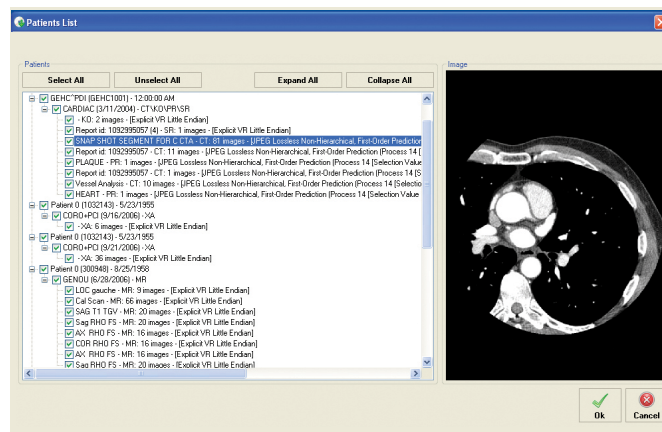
Patients List

Patients

Select All | Unselect All | Expand All | Collapse All

Image

GEHC^PDI (GEHC1001) - 12:00:00 AM
CARDIAC (3/11/2004) - CT\KO\PR\SR
- KO: 2 images - [Explicit VR Little Endian]
Report id: 1092995057 (4) - SR: 1 images - [Explicit VR Little Endian]
SNAP SHOT SEGMENT FOR C CTA - CT: 81 images - [JPEG Lossless Non-Hierarchical, First-Order Prediction
Report id: 1092995057 - CT: 11 images - [JPEG Lossless Non-Hierarchical, First-Order Prediction [Process 14 [
PLAQUE - PR: 1 images - [JPEG Lossless Non-Hierarchical, First-Order Prediction [Process 14 [Selection Value
Report id: 1092995057 - CT: 1 images - [JPEG Lossless Non-Hierarchical, First-Order Prediction [Process 14 [S
Vessel Analysis - CT: 10 images - [JPEG Lossless Non-Hierarchical, First-Order Prediction [Process 14 [Selection
HEART - PR: 1 images - [JPEG Lossless Non-Hierarchical, First-Order Prediction [Process 14 [Selection Value
Patient 0 (1032143) - 5/23/1955
CORO+PCI (9/16/2006) - XA
- XA: 6 images - [Explicit VR Little Endian]
Patient 0 (1032143) - 5/23/1955
CORO+PCI (9/21/2006) - XA
- XA: 36 images - [Explicit VR Little Endian]
Patient 0 (300948) - 8/25/1958
GENOU (6/28/2006) - MR
LOC gauche - MR: 9 images - [Explicit VR Little Endian]
Cal Scan - MR: 66 images - [Explicit VR Little Endian]
SAG T1 TGV - MR: 20 images - [Explicit VR Little Endian]
Sag RHO FS - MR: 20 images - [Explicit VR Little Endian]
AX RHO FS - MR: 16 images - [Explicit VR Little Endian]
COR RHO FS - MR: 16 images - [Explicit VR Little Endian]
AX RHO FS - MR: 16 images - [Explicit VR Little Endian]
Sag RHO FS - MR: 20 images - [Explicit VR Little Endian]

Ok | Cancel